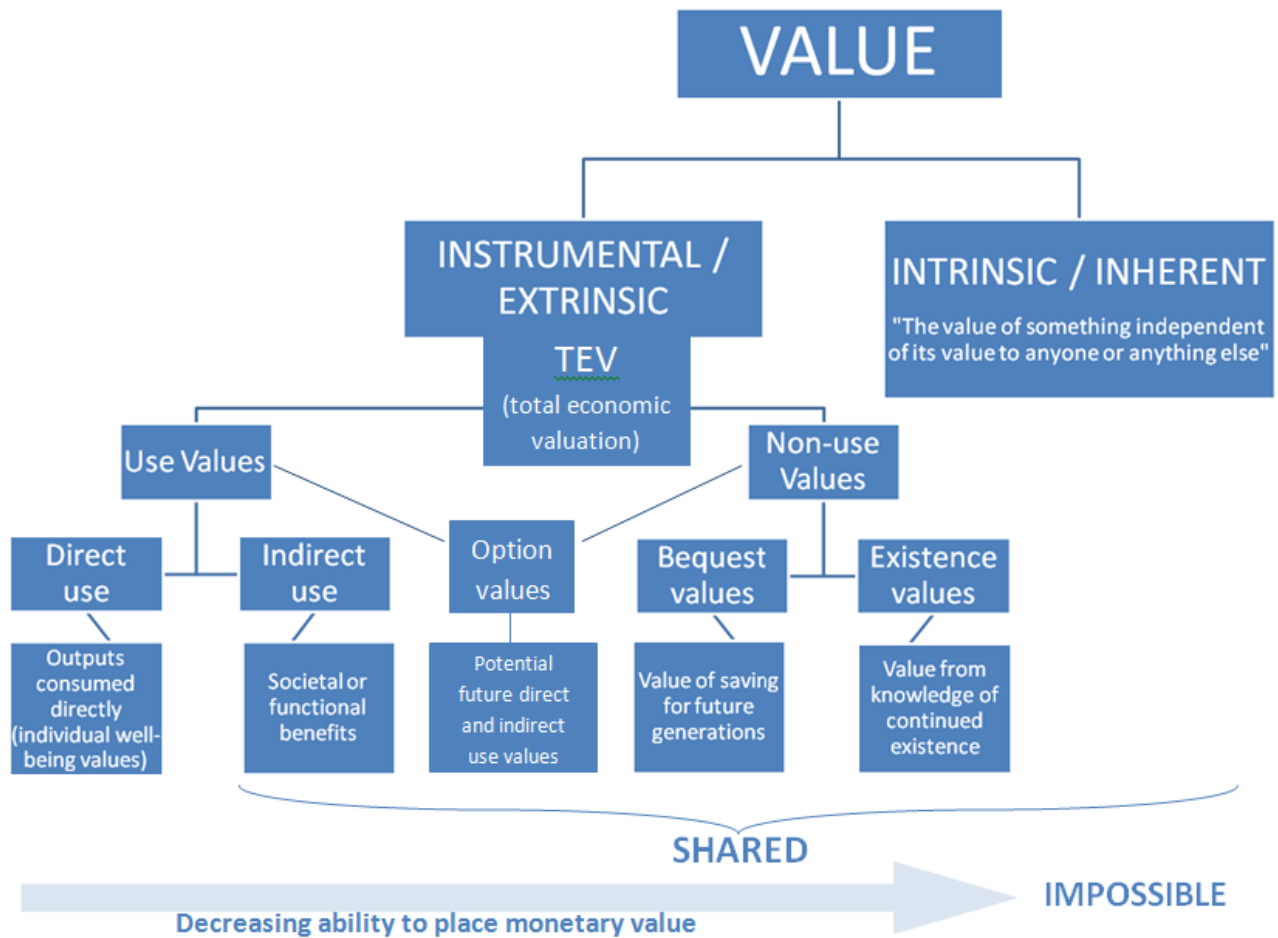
VALUE

INSTRUMENTAL / EXTRINSIC

TEV
(total economic valuation)

INTRINSIC / INHERENT
"The value of something independent of its value to anyone or anything else"

Use Values

Non-use Values

Direct use

Indirect use

Option values

Bequest values

Existence values

Outputs consumed directly (individual well-being values)

Societal or functional benefits

Potential future direct and indirect use values

Value of saving for future generations

Value from knowledge of continued existence

SHARED

IMPOSSIBLE

Decreasing ability to place monetary value